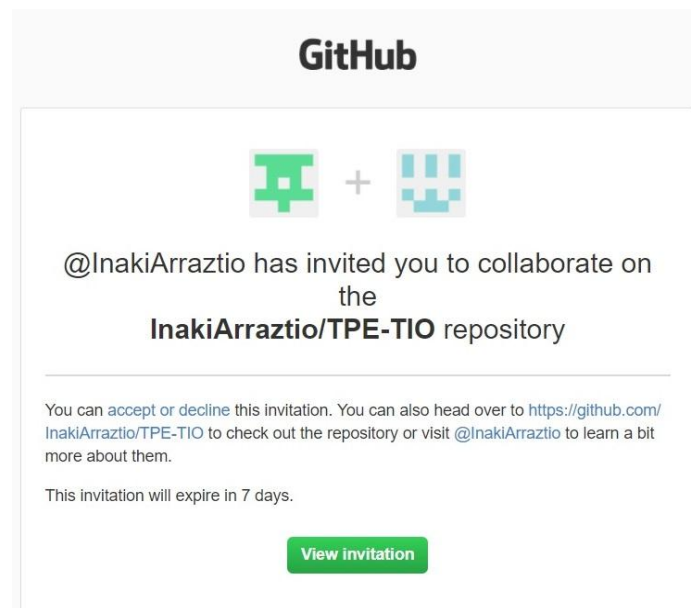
GitHub

+

@InakiArraztio has invited you to collaborate on the **InakiArraztio/TPE-TIO** repository

You can accept or decline this invitation. You can also head over to https://github.com/InakiArraztio/TPE-TIO to check out the repository or visit @InakiArraztio to learn a bit more about them.

This invitation will expire in 7 days.

View invitation